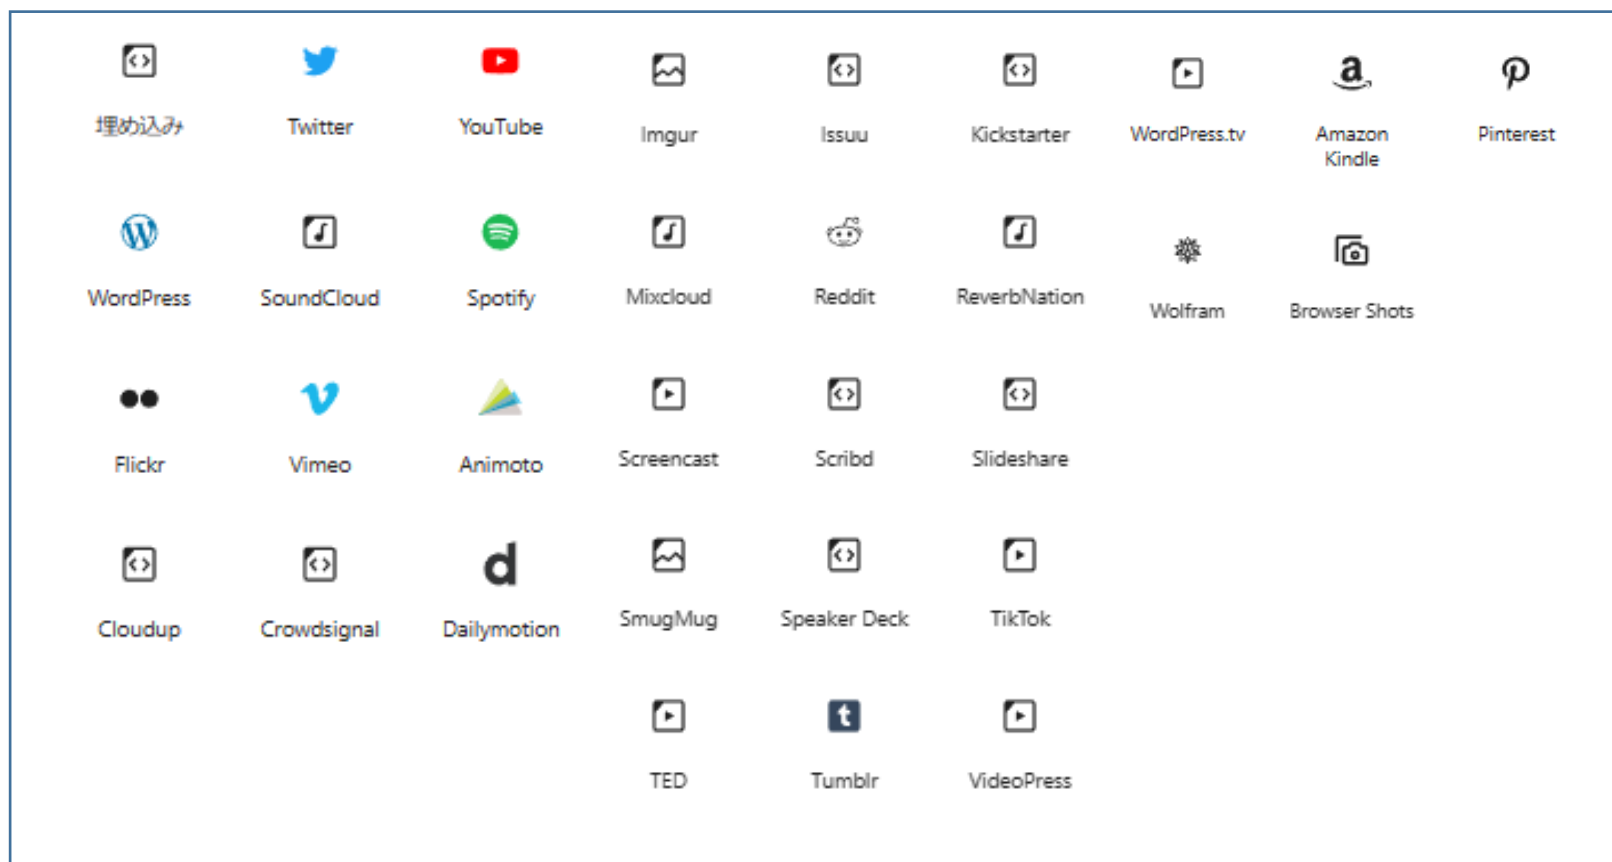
埋め込み

Twitter

YouTube

Imgur

Issuu

Kickstarter

WordPress.tv

Amazon Kindle

Pinterest

WordPress

SoundCloud

Spotify

Mixcloud

Reddit

ReverbNation

Wolfram

Browser Shots

Flickr

Vimeo

Animoto

Screencast

Scribd

Slideshare

Cloudup

Crowdsignal

Dailymotion

SmugMug

Speaker Deck

TikTok

TED

Tumblr

VideoPress